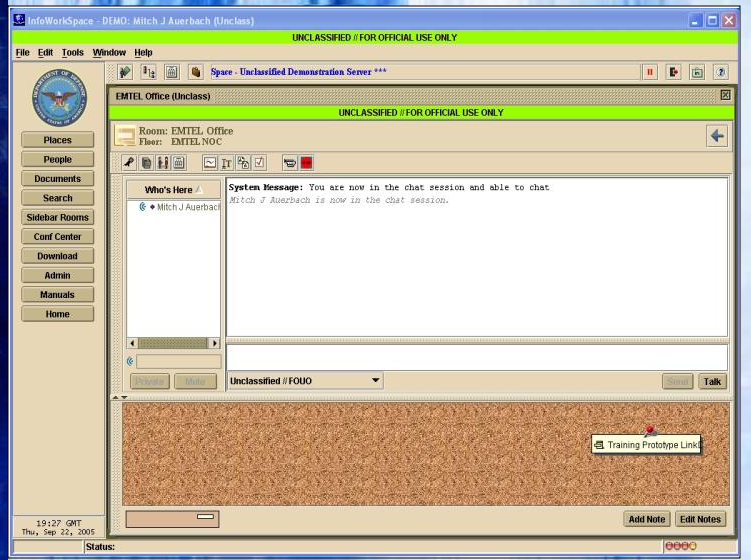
InfoWorkSpace - DEMO: Mitch J Auerbach (Unclass)

UNCLASSIFIED // FOR OFFICIAL USE ONLY

File Edit Tools Window Help

Space - Unclassified Demonstration Server ***

EMTEL Office (Unclass)

UNCLASSIFIED // FOR OFFICIAL USE ONLY

Room: EMTEL Office
Floor: EMTEL NOC

Places
People
Documents
Search
Sidebar Rooms
Conf Center
Download
Admin
Manuals
Home

Who's Here

Mitch J Auerbach

System Message: You are now in the chat session and able to chat
Mitch J Auerbach is now in the chat session.

Private Mute

Unclassified // FOUO

Send Talk

Training Prototype Link

Add Note Edit Notes

19:27 GMT
Thu, Sep 22, 2005

Status: